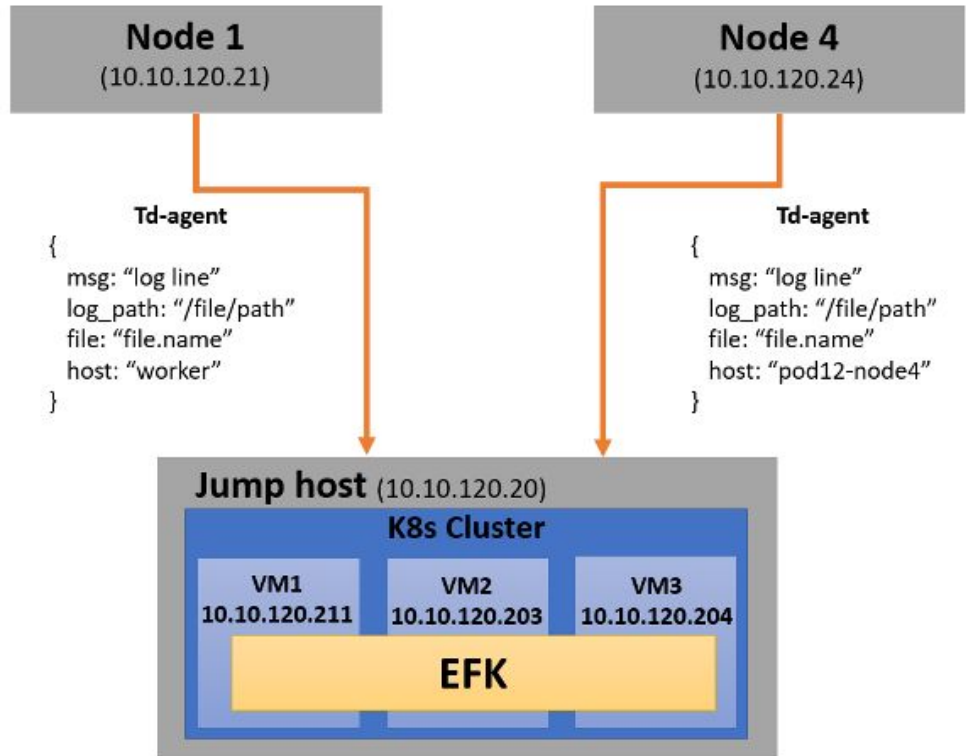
Node 1
(10.10.120.21)

Node 4
(10.10.120.24)

Td-agent
{
msg: “log line”
log_path: “/file/path”
file: “file.name”
host: “worker”
}

Td-agent
{
msg: “log line”
log_path: “/file/path”
file: “file.name”
host: “pod12-node4”
}

Jump host (10.10.120.20)

K8s Cluster

VM1
10.10.120.211

VM2
10.10.120.203

VM3
10.10.120.204

EFK